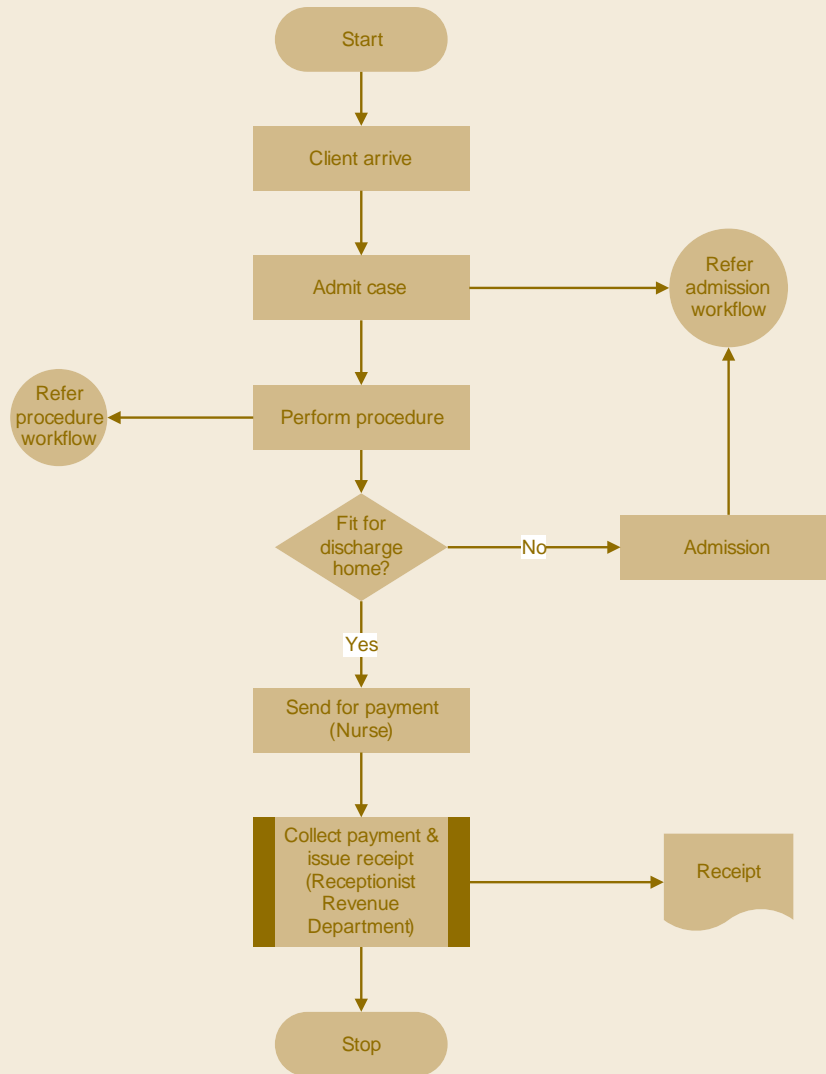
Start

Client arrive

Admit case

Refer admission workflow

Refer procedure workflow

Perform procedure

Fit for discharge home?

No

Admission

Yes

Send for payment (Nurse)

Collect payment & issue receipt (Receptionist Revenue Department)

Receipt

Stop